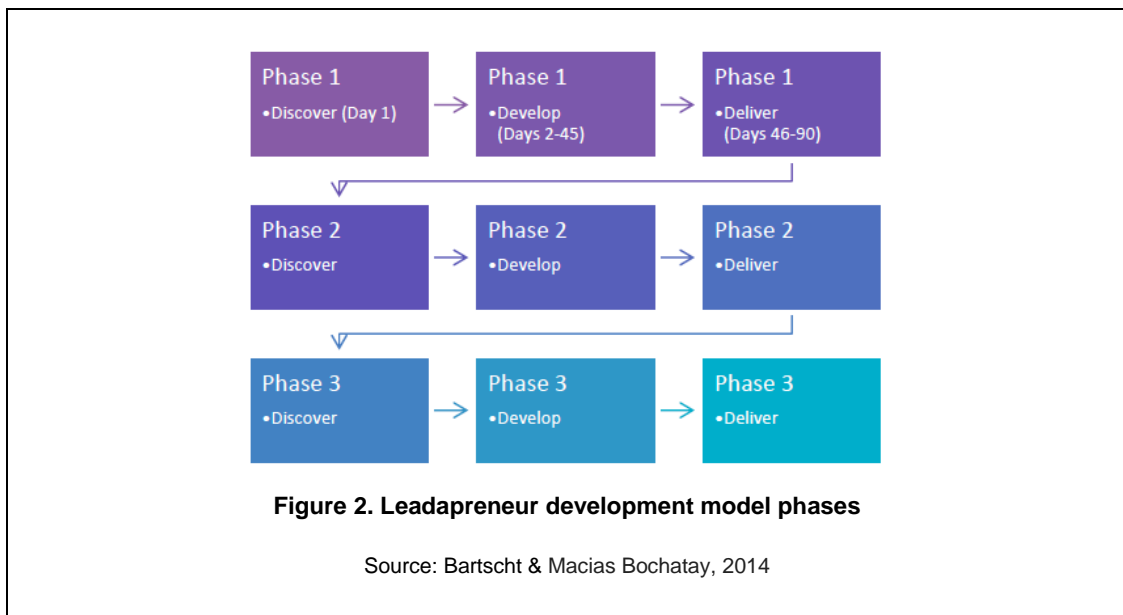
Phase 1
•Discover (Day 1)

Phase 1
•Develop (Days 2-45)

Phase 1
•Deliver (Days 46-90)

Phase 2
•Discover

Phase 2
•Develop

Phase 2
•Deliver

Phase 3
•Discover

Phase 3
•Develop

Phase 3
•Deliver

Figure 2. Leadapreneur development model phases

Source: Bartscht & Macias Bochatay, 2014